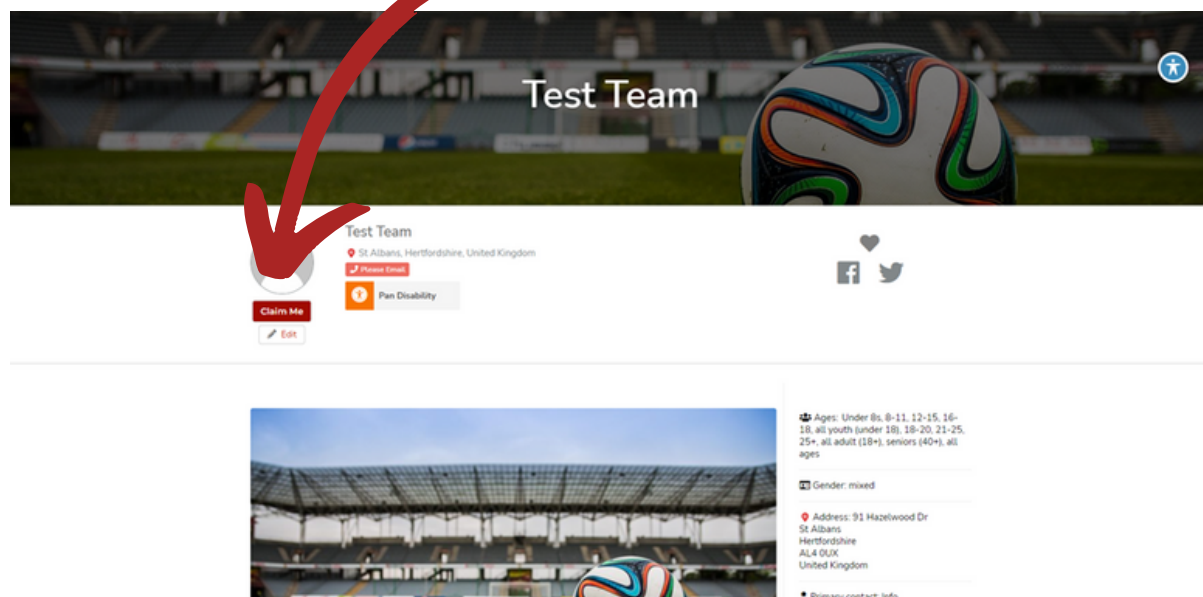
Test Team

Test Team

St Albans, Hertfordshire, United Kingdom

Please Email

Pan Disability

Claim Me

Edit

Ages: Under 8s, 8-11, 12-15, 16-18, all youth (under 18), 18-20, 21-25, 25+, all adult (18+), seniors (40+), all ages

Gender: mixed

Address: 91 Hazelwood Dr
St Albans
Hertfordshire
AL4 0UX
United Kingdom

Primary contact: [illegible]